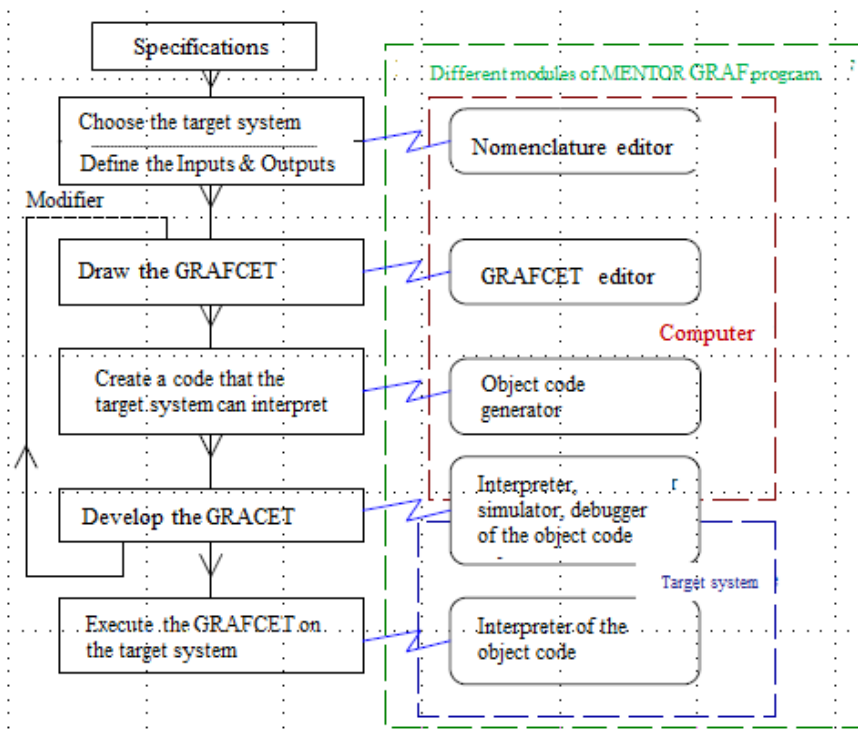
Specifications

Choose the target system

Define the Inputs & Outputs

Modifier

Draw the GRAFCET

Create a code that the target system can interpret

Develop the GRACET

Execute the GRAFCET on the target system

Different modules of MENTOR GRAF program

Nomenclature editor

GRAFCET editor

Computer

Object code generator

Interpreter, simulator, debugger of the object code

Target system

Interpreter of the object code